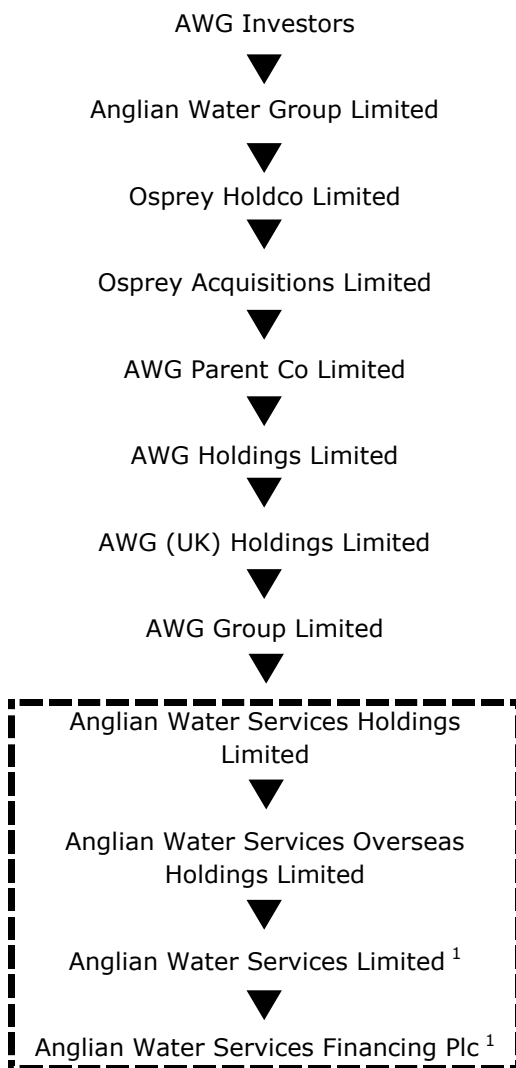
AWG Investors

Anglian Water Group Limited

Osprey Holdco Limited

Osprey Acquisitions Limited

AWG Parent Co Limited

AWG Holdings Limited

AWG (UK) Holdings Limited

AWG Group Limited

Anglian Water Services Holdings Limited

Anglian Water Services Overseas Holdings Limited

Anglian Water Services Limited $^1$

Anglian Water Services Financing Plc $^1$